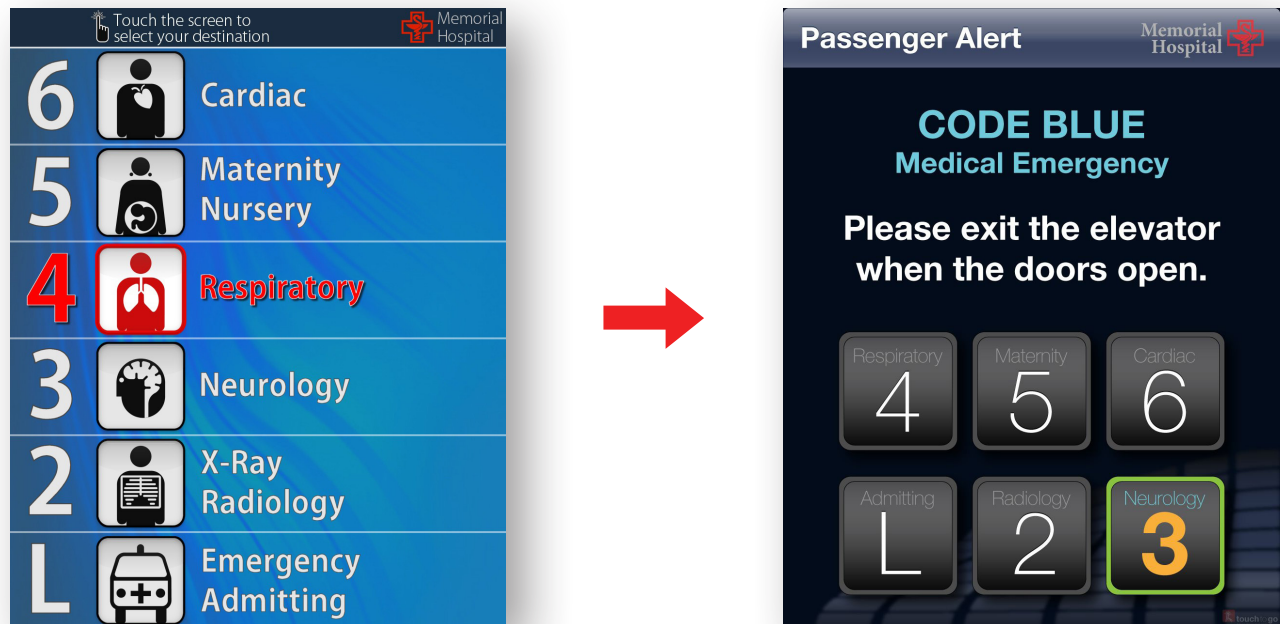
Touch the screen to select your destination

Memorial Hospital

6 Cardiac

5 Maternity Nursery

4 Respiratory

3 Neurology

2 X-Ray Radiology

L Emergency Admitting

Passenger Alert

Memorial Hospital

CODE BLUE

Medical Emergency

Please exit the elevator when the doors open.

Respiratory 4

Maternity 5

Cardiac 6

Admitting L

Radiology 2

Neurology 3

touch go